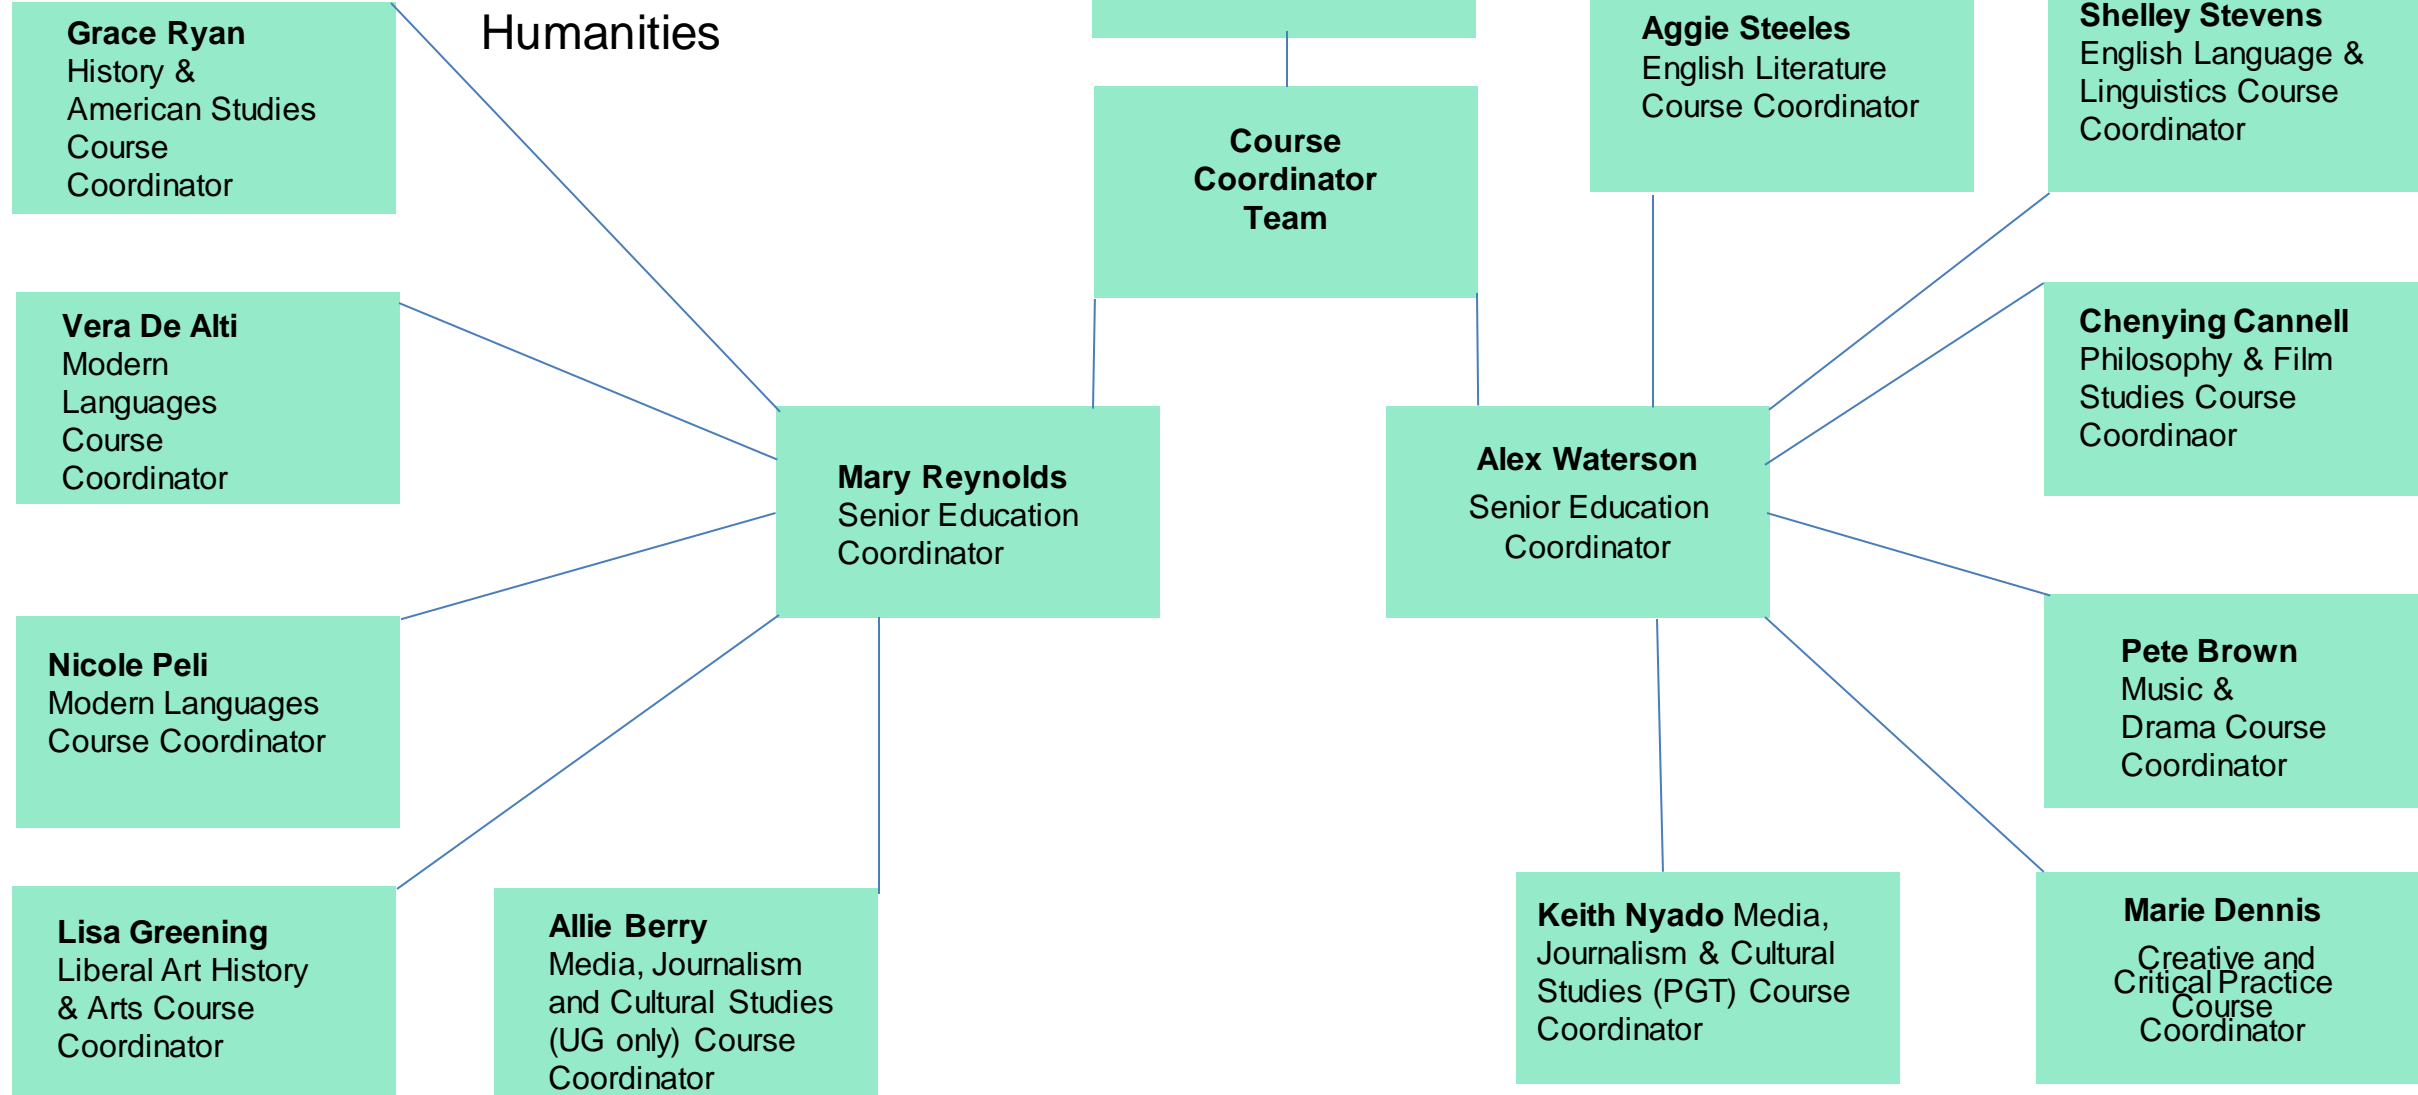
Humanities

Grace Ryan
History & American Studies Course Coordinator

Course Coordinator Team

Aggie Steeles
English Literature Course Coordinator

Shelley Stevens
English Language & Linguistics Course Coordinator

Vera De Alti
Modern Languages Course Coordinator

Mary Reynolds
Senior Education Coordinator

Alex Waterson
Senior Education Coordinator

Chenying Cannell
Philosophy & Film Studies Course Coordinaor

Nicole Peli
Modern Languages Course Coordinator

Pete Brown
Music & Drama Course Coordinator

Lisa Greening
Liberal Art History & Arts Course Coordinator

Allie Berry
Media, Journalism and Cultural Studies (UG only) Course Coordinator

Keith Nyado Media, Journalism & Cultural Studies (PGT) Course Coordinator

Marie Dennis
Creative and Critical Practice Course Coordinator